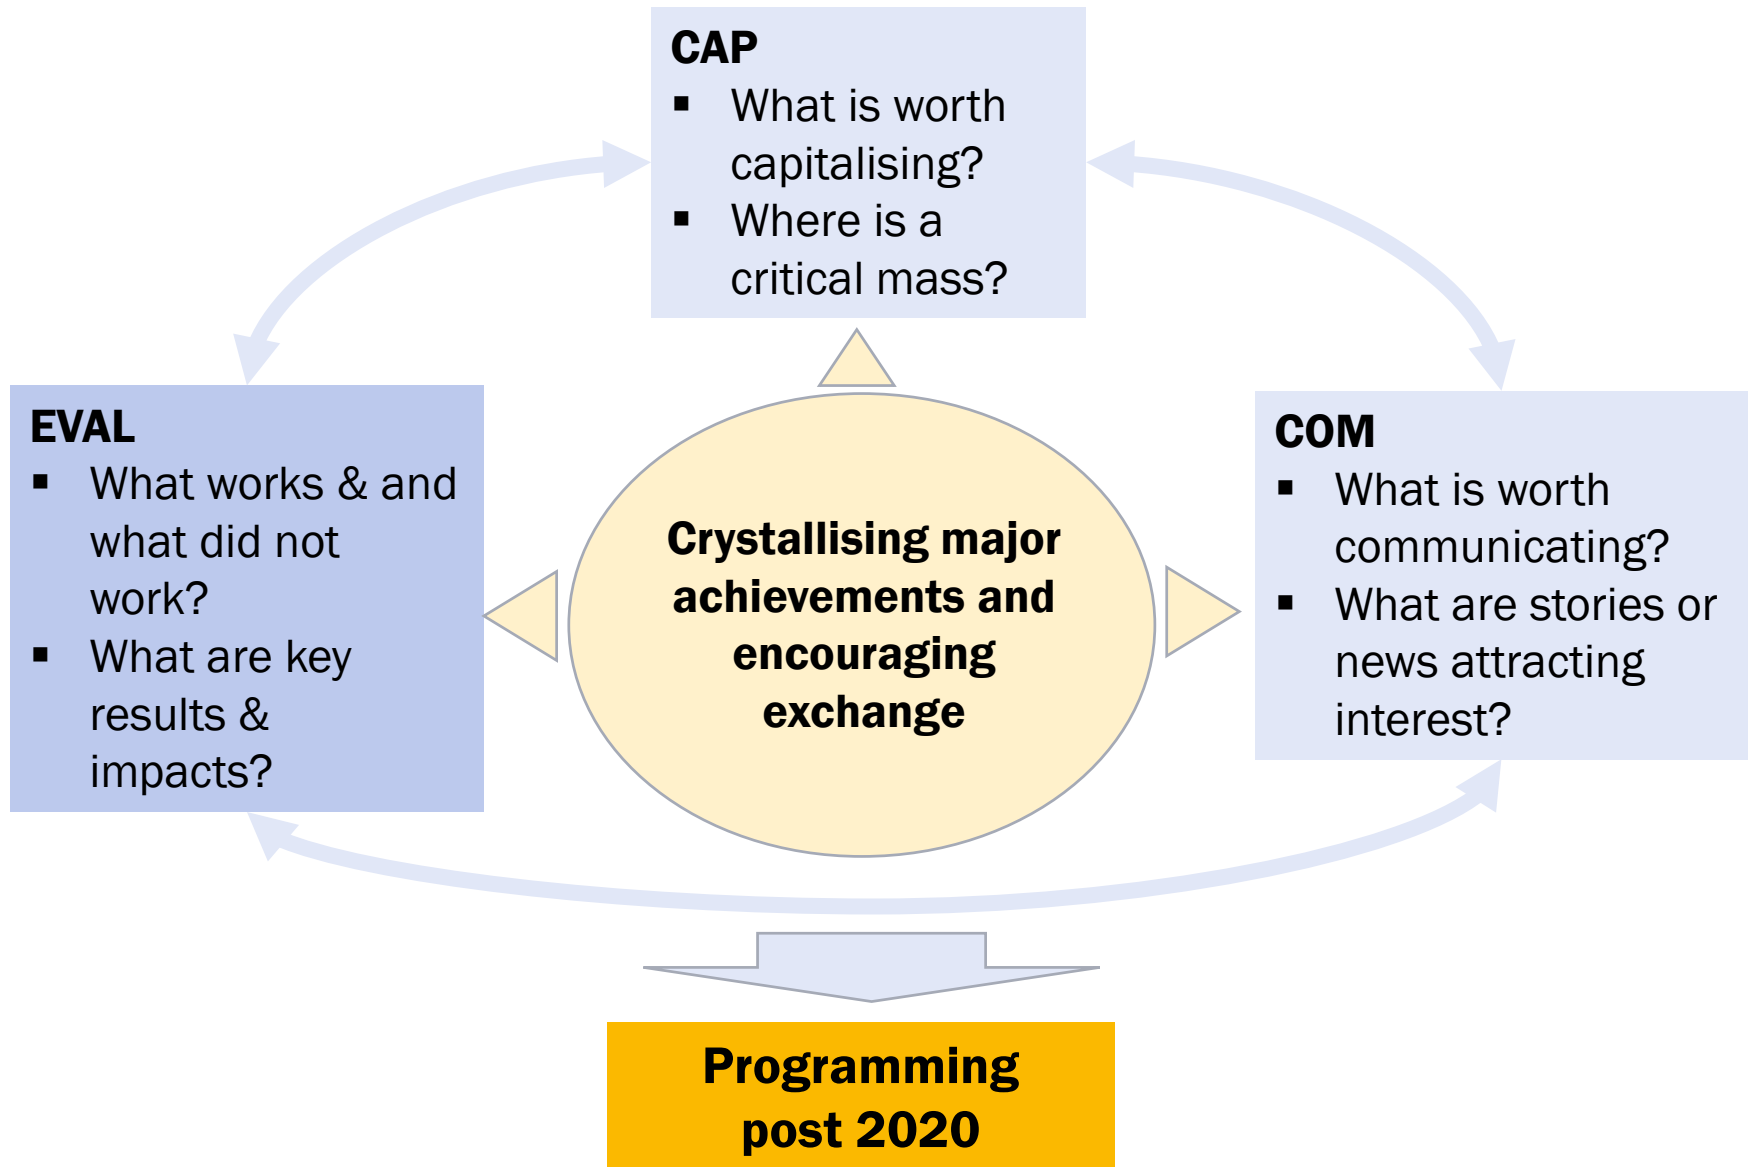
CAP
- What is worth capitalising?
- Where is a critical mass?

EVAL
- What works & and what did not work?
- What are key results & impacts?

Crystallising major achievements and encouraging exchange

COM
- What is worth communicating?
- What are stories or news attracting interest?

Programming post 2020